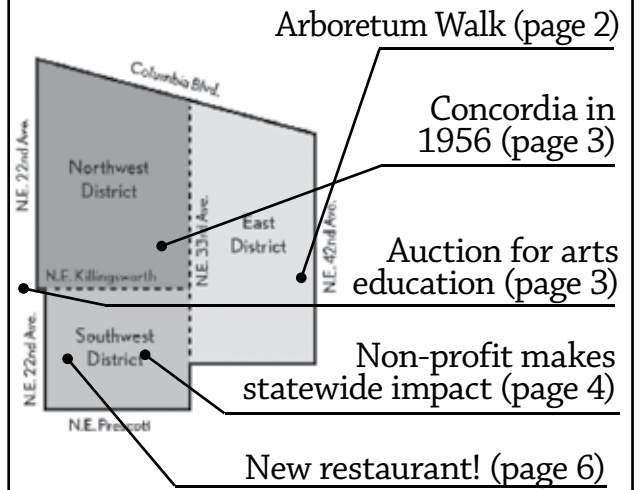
Arboretum Walk (page 2)

Columbia Blvd.

Concordia in 1956 (page 3)

N.E. 22nd Ave.

Northwest District

N.E. 33rd Ave.

East District

N.E. 42nd Ave.

Auction for arts education (page 3)

N.E. Killingsworth

N.E. 22nd Ave.

Southwest District

Non-profit makes statewide impact (page 4)

N.E. Prescott

New restaurant! (page 6)